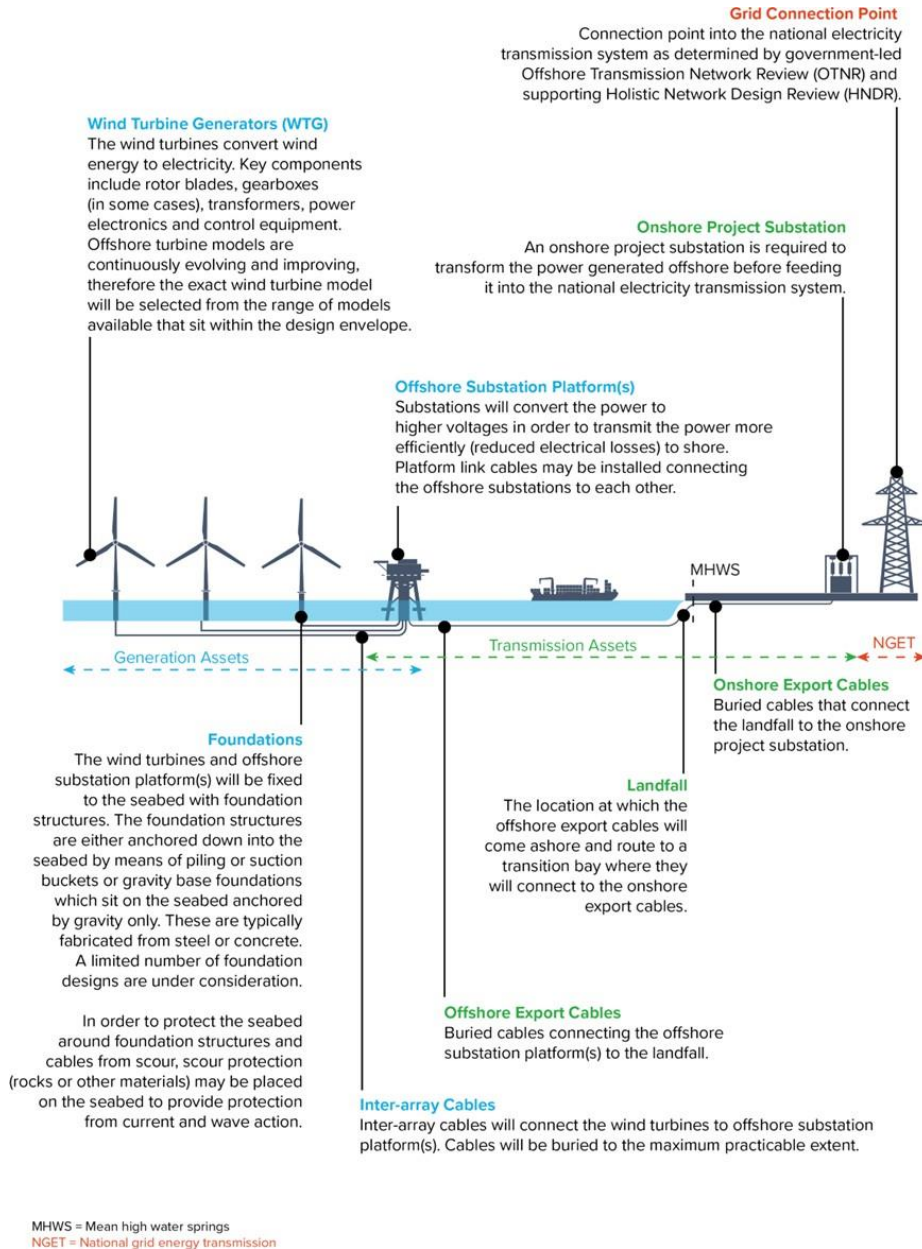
Grid Connection Point
Connection point into the national electricity transmission system as determined by government-led Offshore Transmission Network Review (OTNR) and supporting Holistic Network Design Review (HNDR).

Wind Turbine Generators (WTG)
The wind turbines convert wind energy to electricity. Key components include rotor blades, gearboxes (in some cases), transformers, power electronics and control equipment. Offshore turbine models are continuously evolving and improving, therefore the exact wind turbine model will be selected from the range of models available that sit within the design envelope.

Onshore Project Substation
An onshore project substation is required to transform the power generated offshore before feeding it into the national electricity transmission system.

Offshore Substation Platform(s)
Substations will convert the power to higher voltages in order to transmit the power more efficiently (reduced electrical losses) to shore. Platform link cables may be installed connecting the offshore substations to each other.

MHWS

Generation Assets

Transmission Assets

NGET

Onshore Export Cables
Buried cables that connect the landfall to the onshore project substation.

Foundations
The wind turbines and offshore substation platform(s) will be fixed to the seabed with foundation structures. The foundation structures are either anchored down into the seabed by means of piling or suction buckets or gravity base foundations which sit on the seabed anchored by gravity only. These are typically fabricated from steel or concrete. A limited number of foundation designs are under consideration.

In order to protect the seabed around foundation structures and cables from scour, scour protection (rocks or other materials) may be placed on the seabed to provide protection from current and wave action.

Landfall
The location at which the offshore export cables will come ashore and route to a transition bay where they will connect to the onshore export cables.

Offshore Export Cables
Buried cables connecting the offshore substation platform(s) to the landfall.

Inter-array Cables
Inter-array cables will connect the wind turbines to offshore substation platform(s). Cables will be buried to the maximum practicable extent.

MHWS = Mean high water springs
NGET = National grid energy transmission